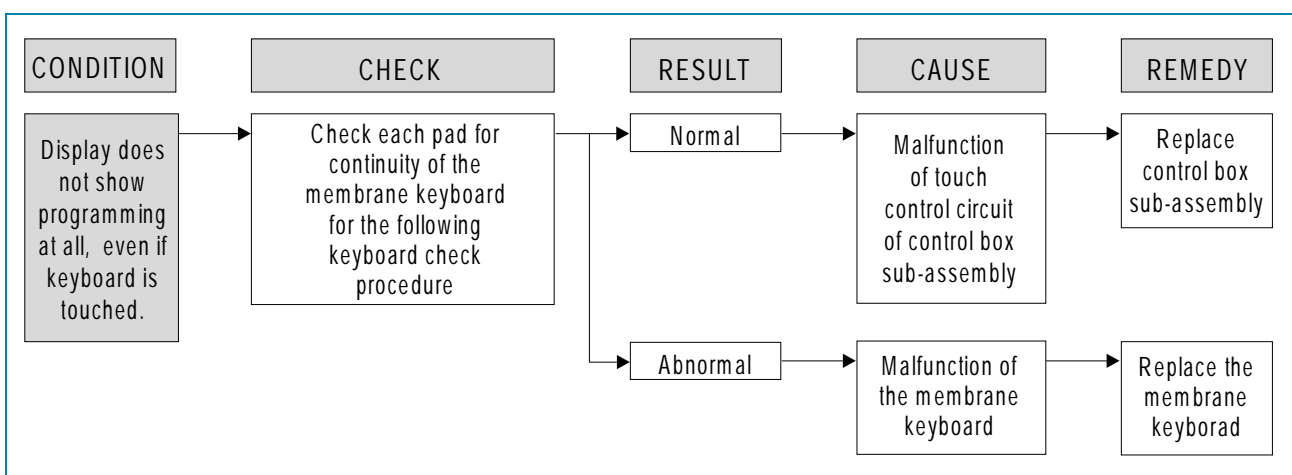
CONDITION

CHECK

RESULT

CAUSE

REMEDY

Display does not show programming at all, even if keyboard is touched.

Check each pad for continuity of the membrane keyboard for the following keyboard check procedure

Normal

Malfunction of touch control circuit of control box sub-assembly

Replace control box sub-assembly

Abnormal

Malfunction of the membrane keyboard

Replace the membrane keyborad